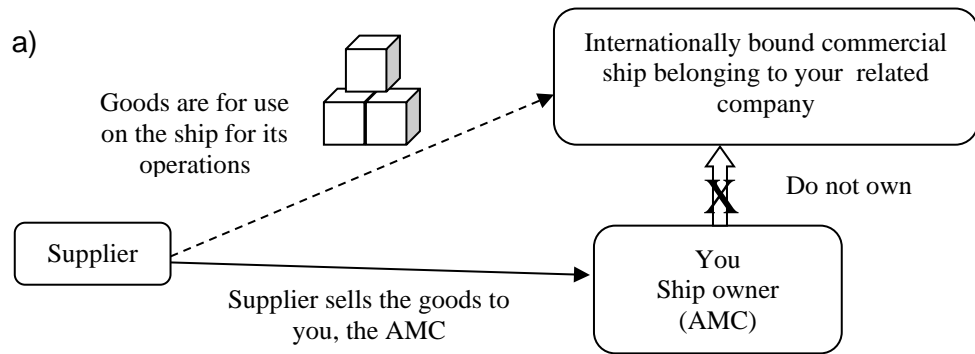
a)

Goods are for use on the ship for its operations

Internationally bound commercial ship belonging to your related company

X

Do not own

Supplier

You
Ship owner
(AMC)

Supplier sells the goods to you, the AMC